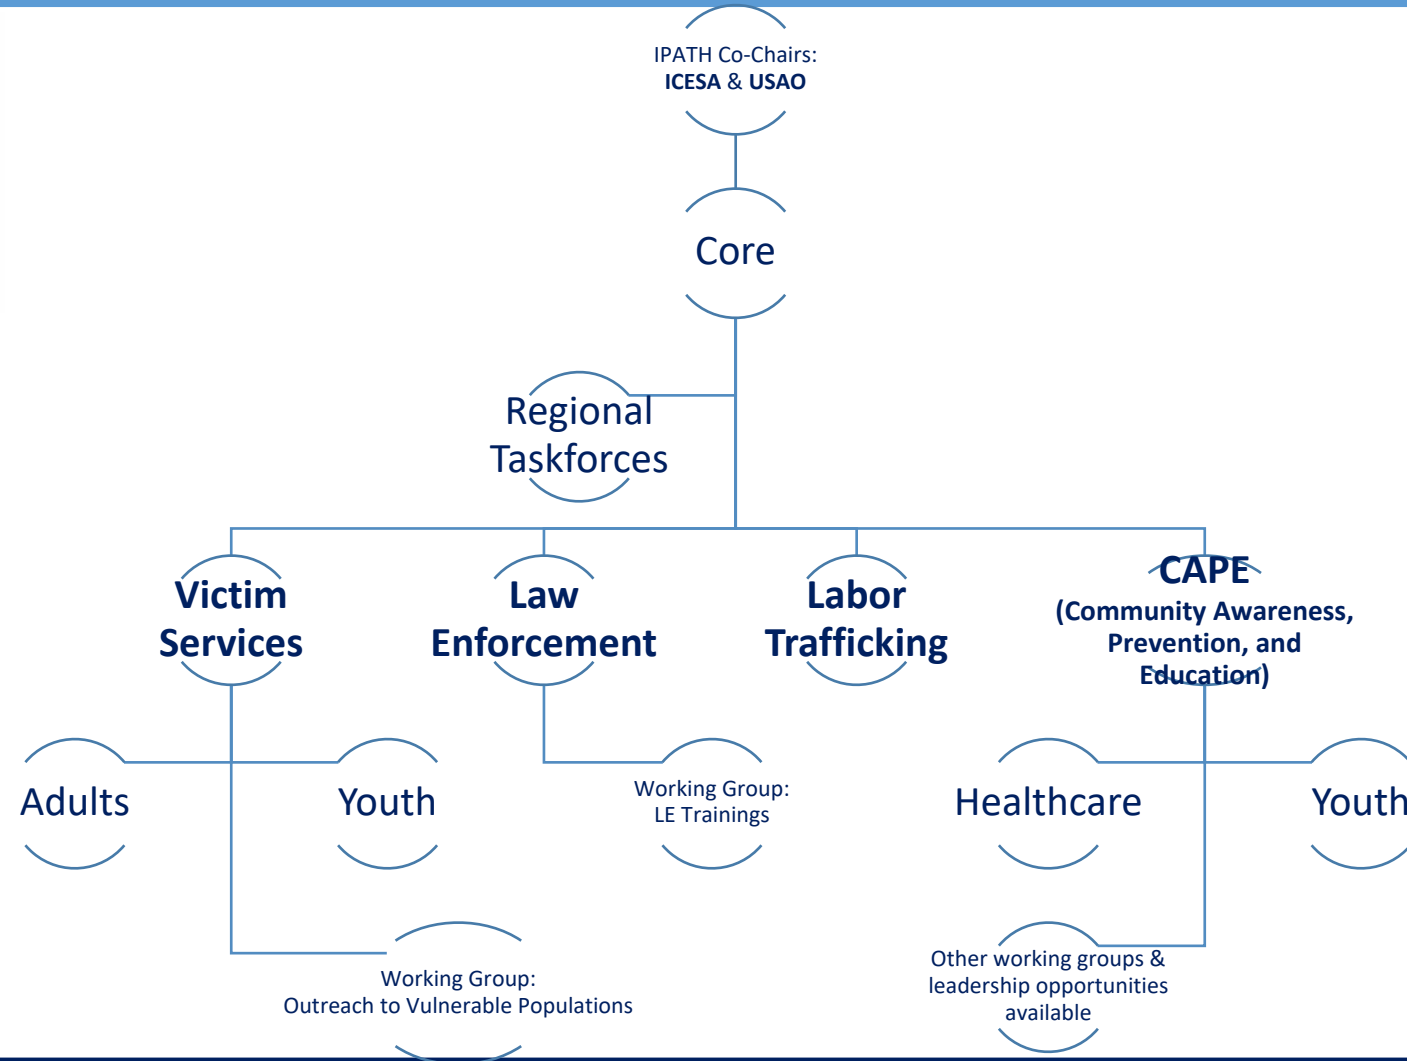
IPATH Co-Chairs:
ICESA & USAO

Core

Regional Taskforces

Victim Services

Law Enforcement

Labor Trafficking

CAPE
(Community Awareness, Prevention, and Education)

Adults

Youth

Working Group:
LE Trainings

Healthcare

Youth

Working Group:
Outreach to Vulnerable Populations

Other working groups & leadership opportunities available